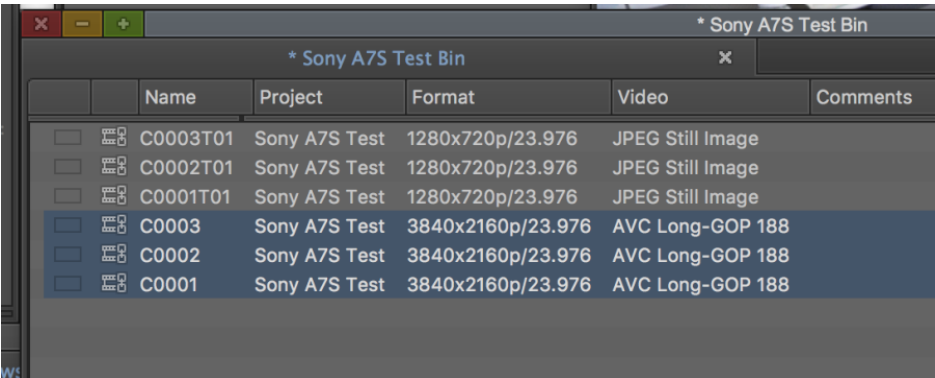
* Sony A7S Test Bin

* Sony A7S Test Bin

| | | Name | Project | Format | Video | Comments |
|---|---|---|---|---|---|---|
| | | C0003T01 | Sony A7S Test | 1280x720p/23.976 | JPEG Still Image | |
| | | C0002T01 | Sony A7S Test | 1280x720p/23.976 | JPEG Still Image | |
| | | C0001T01 | Sony A7S Test | 1280x720p/23.976 | JPEG Still Image | |
| | | C0003 | Sony A7S Test | 3840x2160p/23.976 | AVC Long-GOP 188 | |
| | | C0002 | Sony A7S Test | 3840x2160p/23.976 | AVC Long-GOP 188 | |
| | | C0001 | Sony A7S Test | 3840x2160p/23.976 | AVC Long-GOP 188 | |